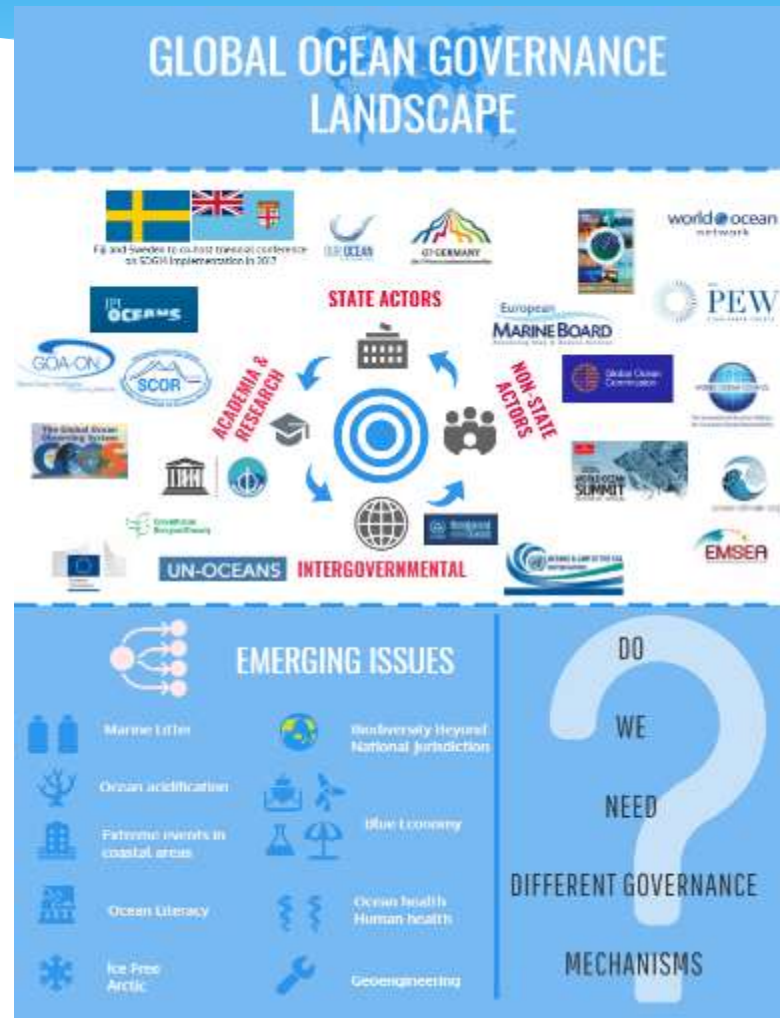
GLOBAL OCEAN GOVERNANCE LANDSCAPE

Fiji and Sweden to co-host triennial conference on SDG14 implementation in 2017

OUR OCEAN

G7 GERMANY

world ocean network

IPI OCEANS

STATE ACTORS

European MARINE BOARD

PEW

GOA-ON

SCOR

ACADEMIA & RESEARCH

NON-STATE ACTORS

Global Ocean Commission

The Global Ocean Observing System

WORLD OCEAN SUMMIT

EMSEA

UN-OCEANS

INTERGOVERNMENTAL

EMERGING ISSUES

Marine Litter

Biodiversity Beyond National Jurisdiction

Ocean acidification

Blue Economy

Extreme events in coastal areas

Ocean Literacy

Ocean health Human health

Ice Free Arctic

Geoengineering

DO

WE

NEED

DIFFERENT GOVERNANCE

MECHANISMS